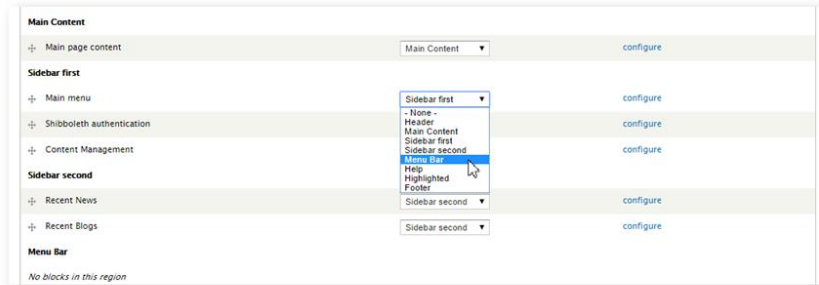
Main Content

Main page content | Main Content ▼ | configure

Sidebar first

Main menu | Sidebar first ▼ | configure

- None -
Header
Main Content
Sidebar first
Sidebar second
Menu Bar
Help
Highlighted
Footer

Shibboleth authentication | configure

Content Management | configure

Sidebar second

Recent News | Sidebar second ▼ | configure

Recent Blogs | Sidebar second ▼ | configure

Menu Bar

No blocks in this region